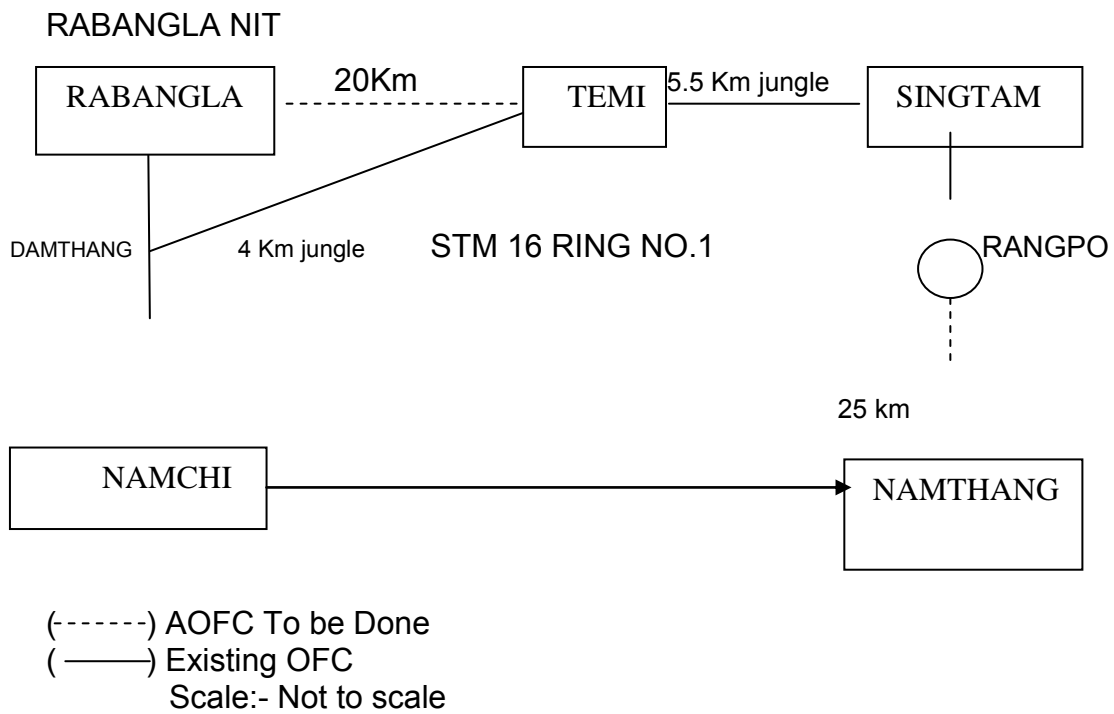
RABANGLA NIT

RABANGLA

20Km

TEMI

5.5 Km jungle

SINGTAM

DAMTHANG

4 Km jungle

STM 16 RING NO.1

RANGPO

25 km

NAMCHI

NAMTHANG

(-------) AOFC To be Done
( ——— ) Existing OFC
Scale:- Not to scale